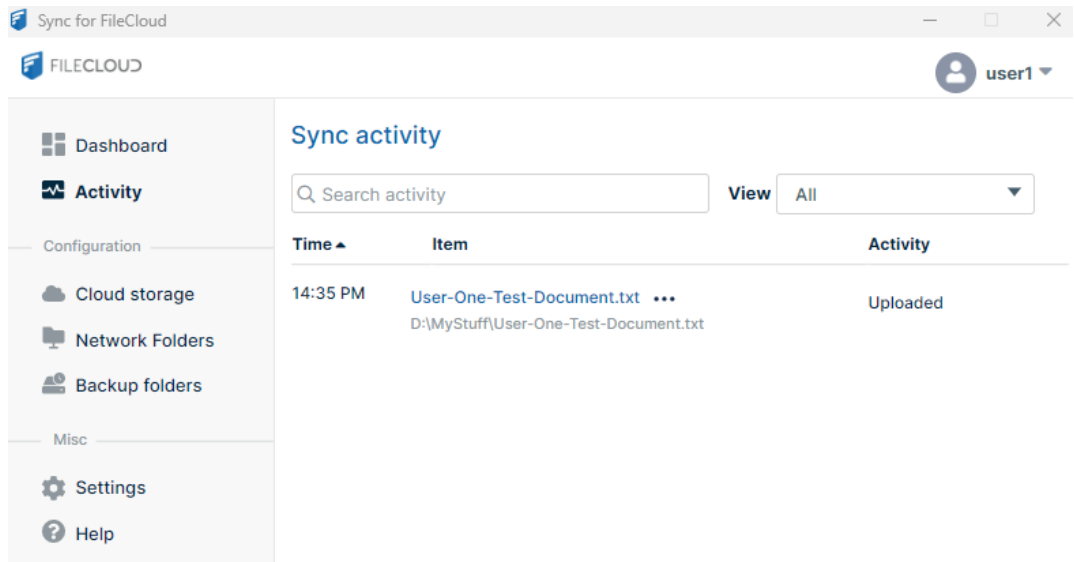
Sync for FileCloud

FILECLOUD

user1

Dashboard

Activity

Configuration

Cloud storage

Network Folders

Backup folders

Misc

Settings

Help

Sync activity

Search activity

View All

| Time | Item | Activity |
|---|---|---|
| 14:35 PM | User-One-Test-Document.txt ••• D:\MyStuff\User-One-Test-Document.txt | Uploaded |